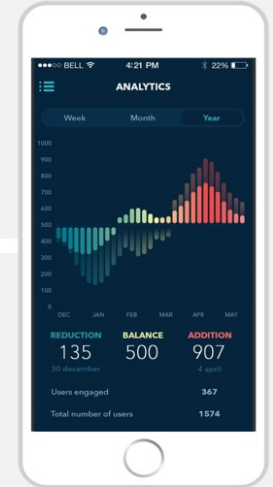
•••○○ BELL 4:21 PM 22%

ANALYTICS

Week Month Year

1000
900
800
700
600
500
400
300
200
100
0

DEC JAN FEB MAR APR MAY

REDUCTION 135 30 december

BALANCE 500

ADDITION 907 4 april

Users engaged 367

Total number of users 1574